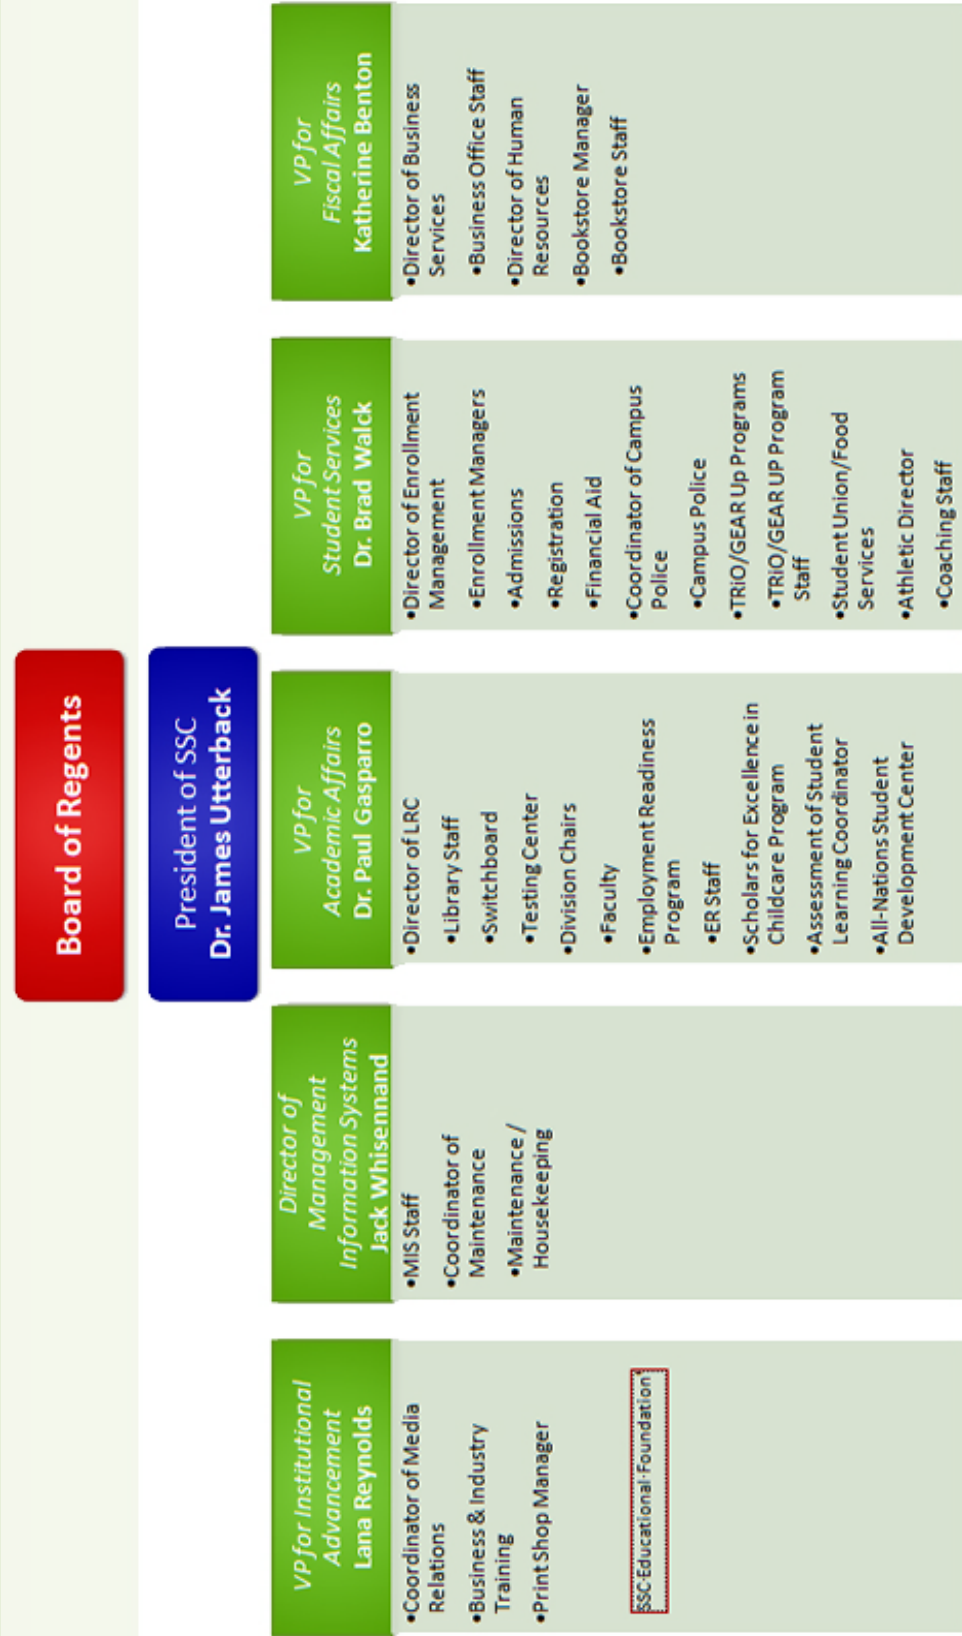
Board of Regents

President of SSC
Dr. James Utterback

VP for Institutional Advancement
Lana Reynolds

•Coordinator of Media Relations
•Business & Industry Training
•Print Shop Manager

SSC Educational Foundation

Director of Management Information Systems
Jack Whisennand

•MIS Staff
•Coordinator of Maintenance
•Maintenance / Housekeeping

VP for Academic Affairs
Dr. Paul Gasparro

•Director of LRC
•Library Staff
•Switchboard
•Testing Center
•Division Chairs
•Faculty
•Employment Readiness Program
•ER Staff
•Scholars for Excellence in Childcare Program
•Assessment of Student Learning Coordinator
•All-Nations Student Development Center

VP for Student Services
Dr. Brad Walck

•Director of Enrollment Management
•Enrollment Managers
•Admissions
•Registration
•Financial Aid
•Coordinator of Campus Police
•Campus Police
•TRiO/GEAR Up Programs
•TRiO/GEAR UP Program Staff
•Student Union/Food Services
•Athletic Director
•Coaching Staff

VP for Fiscal Affairs
Katherine Benton

•Director of Business Services
•Business Office Staff
•Director of Human Resources
•Bookstore Manager
•Bookstore Staff